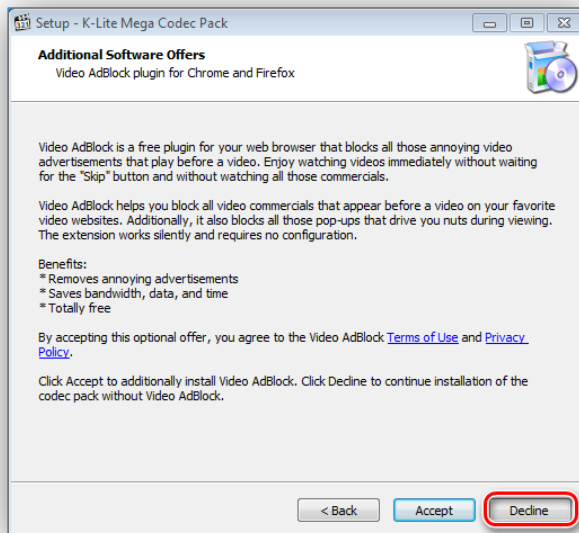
Setup - K-Lite Mega Codec Pack

Additional Software Offers
Video AdBlock plugin for Chrome and Firefox

Video AdBlock is a free plugin for your web browser that blocks all those annoying video advertisements that play before a video. Enjoy watching videos immediately without waiting for the "Skip" button and without watching all those commercials.

Video AdBlock helps you block all video commercials that appear before a video on your favorite video websites. Additionally, it also blocks all those pop-ups that drive you nuts during viewing. The extension works silently and requires no configuration.

Benefits:
* Removes annoying advertisements
* Saves bandwidth, data, and time
* Totally free

By accepting this optional offer, you agree to the Video AdBlock Terms of Use and Privacy Policy.

Click Accept to additionally install Video AdBlock. Click Decline to continue installation of the codec pack without Video AdBlock.

< Back
Accept
Decline